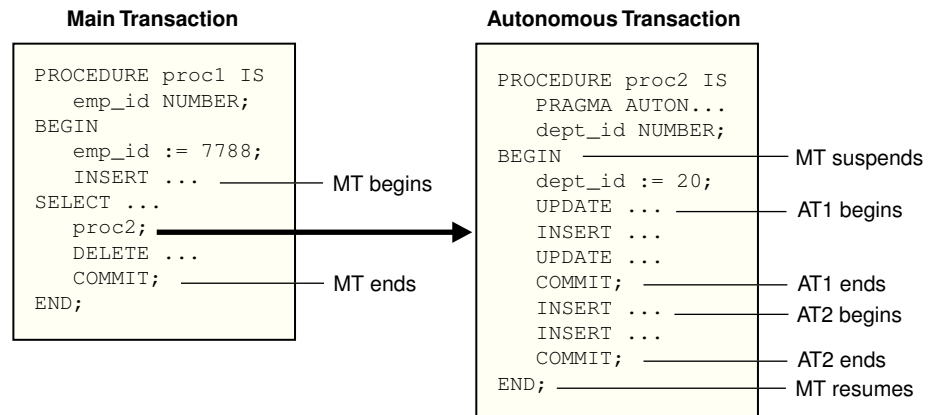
Main Transaction

PROCEDURE proc1 IS
emp_id NUMBER;
BEGIN
emp_id := 7788;
INSERT ...
SELECT ...
proc2;
DELETE ...
COMMIT;
END;

MT begins

MT ends

Autonomous Transaction

PROCEDURE proc2 IS
PRAGMA AUTON...
dept_id NUMBER;
BEGIN
dept_id := 20;
UPDATE ...
INSERT ...
UPDATE ...
COMMIT;
INSERT ...
INSERT ...
COMMIT;
END;

MT suspends

AT1 begins

AT1 ends

AT2 begins

AT2 ends

MT resumes